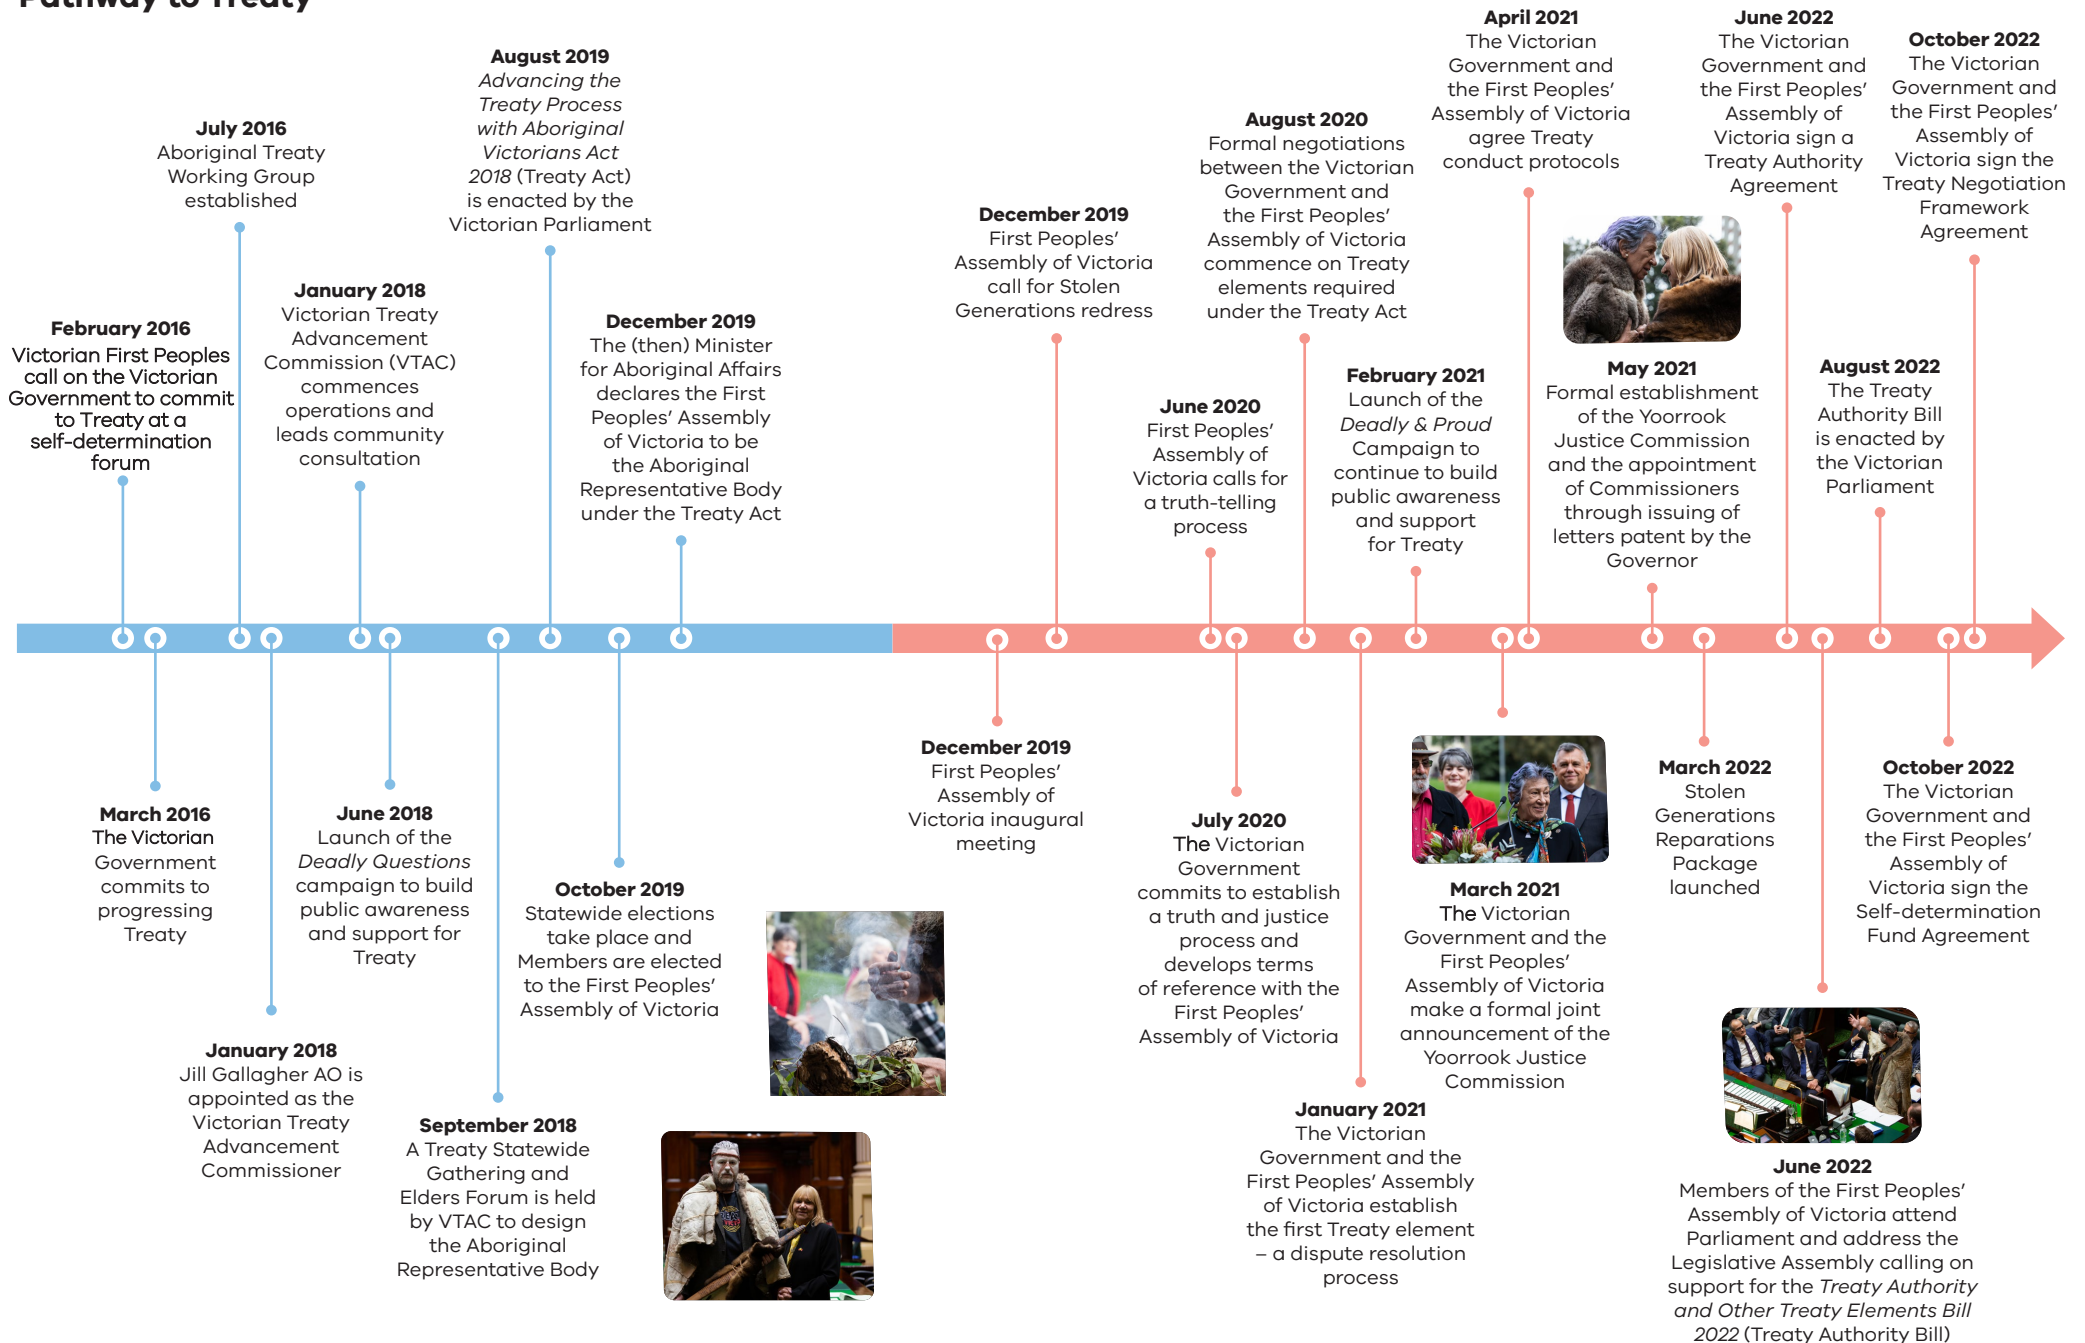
Pathway to Treaty

February 2016
Victorian First Peoples call on the Victorian Government to commit to Treaty at a self-determination forum

July 2016
Aboriginal Treaty Working Group established

January 2018
Victorian Treaty Advancement Commission (VTAC) commences operations and leads community consultation

August 2019
*Advancing the Treaty Process with Aboriginal Victorians Act 2018* (Treaty Act) is enacted by the Victorian Parliament

December 2019
The (then) Minister for Aboriginal Affairs declares the First Peoples' Assembly of Victoria to be the Aboriginal Representative Body under the Treaty Act

December 2019
First Peoples' Assembly of Victoria call for Stolen Generations redress

June 2020
First Peoples' Assembly of Victoria calls for a truth-telling process

August 2020
Formal negotiations between the Victorian Government and the First Peoples' Assembly of Victoria commence on Treaty elements required under the Treaty Act

February 2021
Launch of the *Deadly & Proud* Campaign to continue to build public awareness and support for Treaty

April 2021
The Victorian Government and the First Peoples' Assembly of Victoria agree Treaty conduct protocols

May 2021
Formal establishment of the Yoorrook Justice Commission and the appointment of Commissioners through issuing of letters patent by the Governor

June 2022
The Victorian Government and the First Peoples' Assembly of Victoria sign a Treaty Authority Agreement

August 2022
The Treaty Authority Bill is enacted by the Victorian Parliament

October 2022
The Victorian Government and the First Peoples' Assembly of Victoria sign the Treaty Negotiation Framework Agreement

March 2016
The Victorian Government commits to progressing Treaty

January 2018
Jill Gallagher AO is appointed as the Victorian Treaty Advancement Commissioner

June 2018
Launch of the *Deadly Questions* campaign to build public awareness and support for Treaty

September 2018
A Treaty Statewide Gathering and Elders Forum is held by VTAC to design the Aboriginal Representative Body

October 2019
Statewide elections take place and Members are elected to the First Peoples' Assembly of Victoria

December 2019
First Peoples' Assembly of Victoria inaugural meeting

July 2020
The Victorian Government commits to establish a truth and justice process and develops terms of reference with the First Peoples' Assembly of Victoria

January 2021
The Victorian Government and the First Peoples' Assembly of Victoria establish the first Treaty element – a dispute resolution process

March 2021
The Victorian Government and the First Peoples' Assembly of Victoria make a formal joint announcement of the Yoorrook Justice Commission

March 2022
Stolen Generations Reparations Package launched

June 2022
Members of the First Peoples' Assembly of Victoria attend Parliament and address the Legislative Assembly calling on support for the *Treaty Authority and Other Treaty Elements Bill 2022* (Treaty Authority Bill)

October 2022
The Victorian Government and the First Peoples' Assembly of Victoria sign the Self-determination Fund Agreement